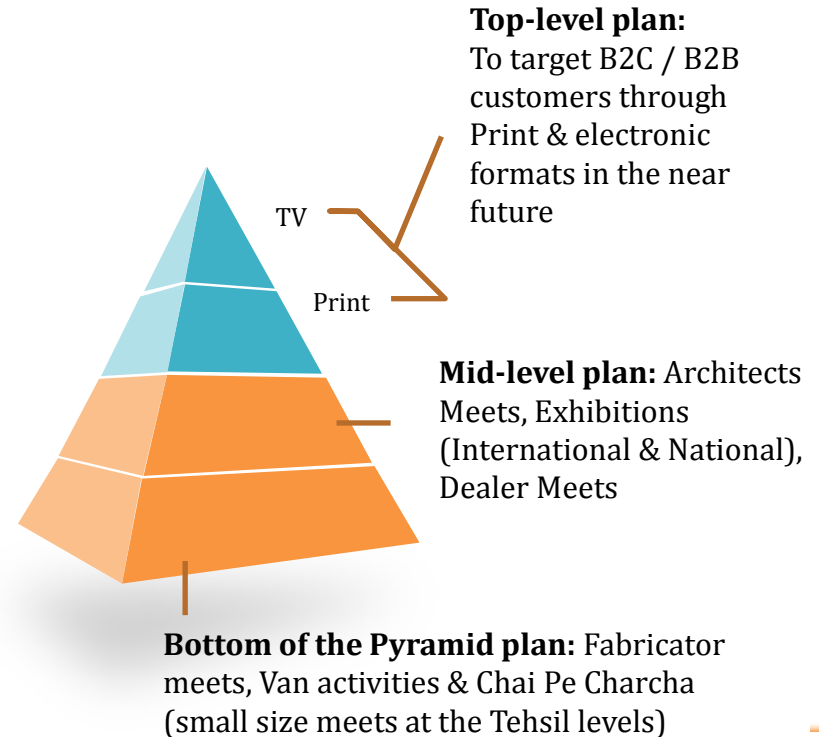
**Top-level plan:** To target B2C / B2B customers through Print & electronic formats in the near future

TV

Print

**Mid-level plan:** Architects Meets, Exhibitions (International & National), Dealer Meets

**Bottom of the Pyramid plan:** Fabricator meets, Van activities & Chai Pe Charcha (small size meets at the Tehsil levels)